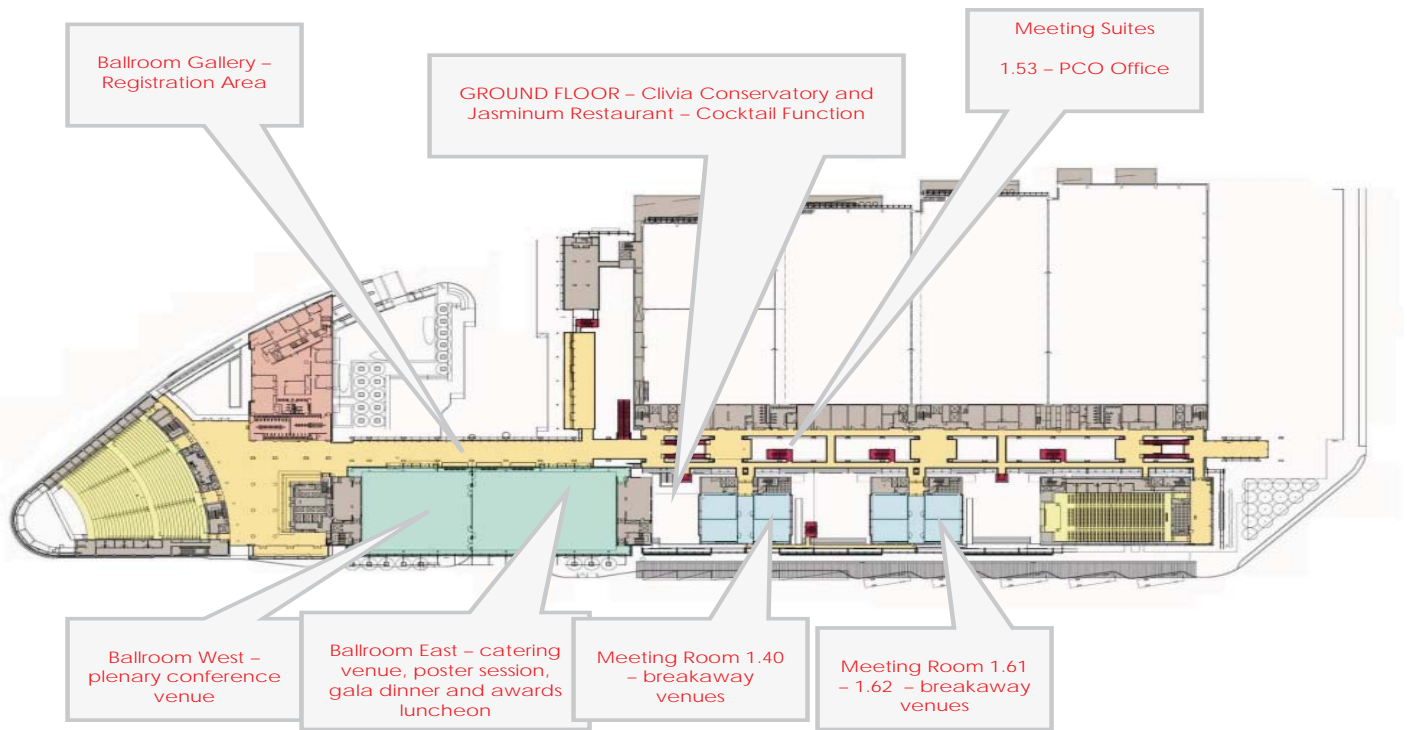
Ballroom Gallery – Registration Area

GROUND FLOOR – Clivia Conservatory and Jasminum Restaurant – Cocktail Function

Meeting Suites

1.53 – PCO Office

Ballroom West – plenary conference venue

Ballroom East – catering venue, poster session, gala dinner and awards luncheon

Meeting Room 1.40 – breakaway venues

Meeting Room 1.61 – 1.62 – breakaway venues